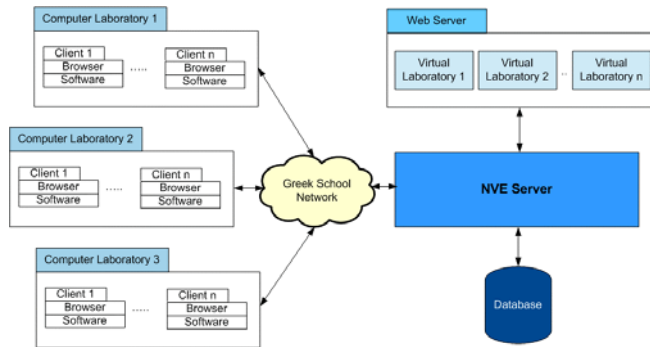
Computer Laboratory 1
Client 1
Browser
Software
.....
Client n
Browser
Software

Computer Laboratory 2
Client 1
Browser
Software
.....
Client n
Browser
Software

Computer Laboratory 3
Client 1
Browser
Software
.....
Client n
Browser
Software

Greek School Network

Web Server
Virtual Laboratory 1
Virtual Laboratory 2
...
Virtual Laboratory n

NVE Server

Database